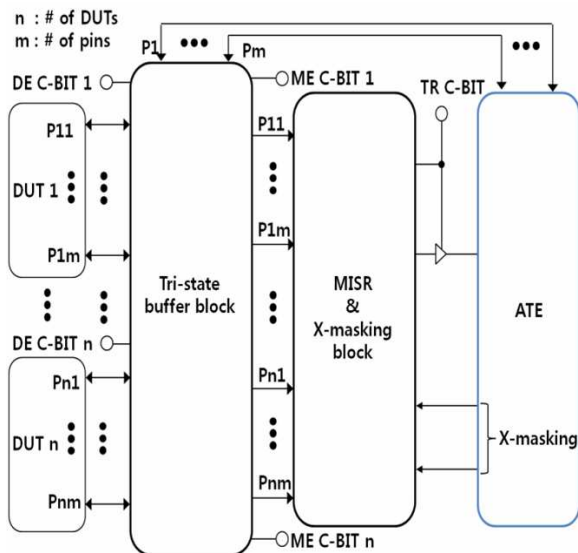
n : # of DUTs
m : # of pins

P1 ••• Pm •••

DE C-BIT 1

ME C-BIT 1

TR C-BIT

P11

DUT 1

P1m

P11

P1m

Tri-state buffer block

MISR & X-masking block

ATE

DE C-BIT n

Pn1

DUT n

Pnm

Pn1

Pnm

X-masking

ME C-BIT n